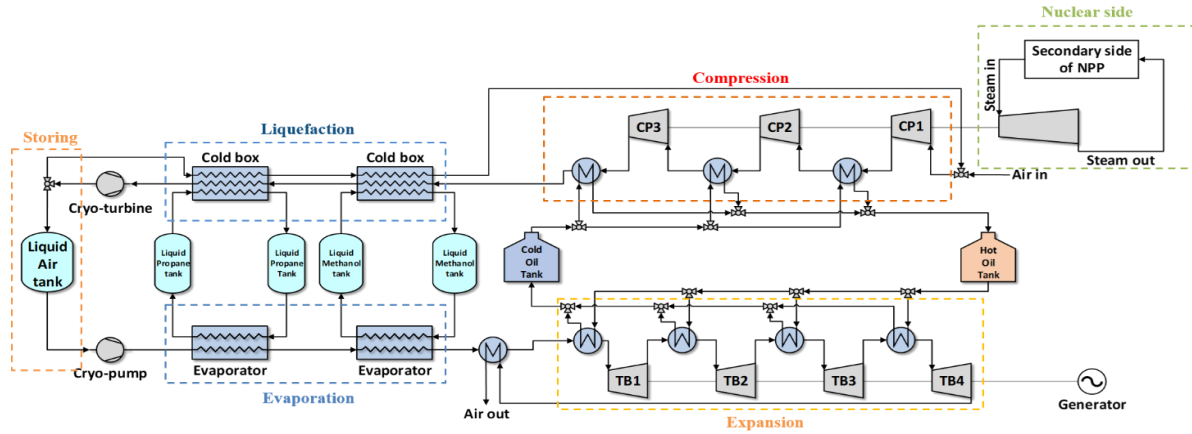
Nuclear side

Secondary side of NPP

Steam in

Steam out

Compression

CP3

CP2

CP1

Air in

Storing

Liquefaction

Cold box

Cold box

Cryo-turbine

Liquid Air tank

Liquid Propane tank

Liquid Propane Tank

Liquid Methanol tank

Liquid Methanol tank

Cold Oil Tank

Hot Oil Tank

Cryo-pump

Evaporator

Evaporator

Evaporation

Air out

TB1

TB2

TB3

TB4

Generator

Expansion